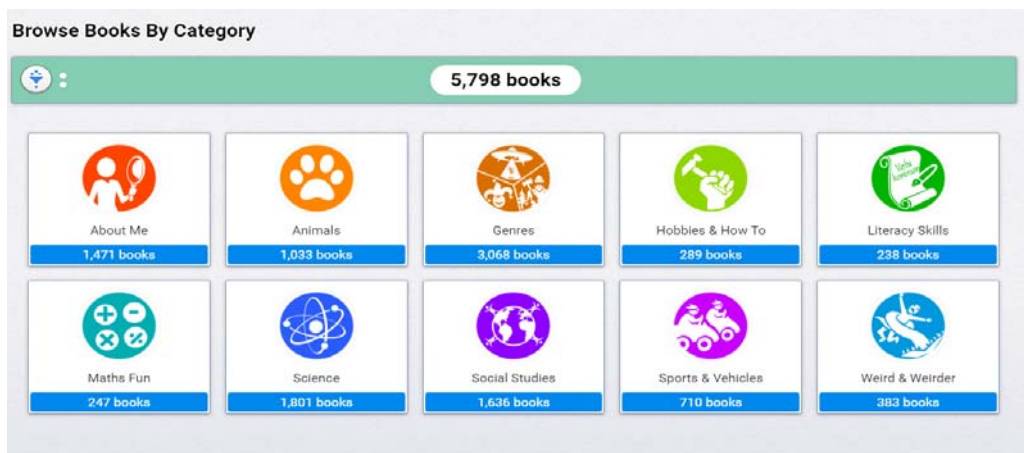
Browse Books By Category

5,798 books

About Me
1,471 books

Animals
1,033 books

Genres
3,068 books

Hobbies & How To
289 books

Literacy Skills
238 books

Maths Fun
247 books

Science
1,801 books

Social Studies
1,636 books

Sports & Vehicles
710 books

Weird & Weirder
383 books